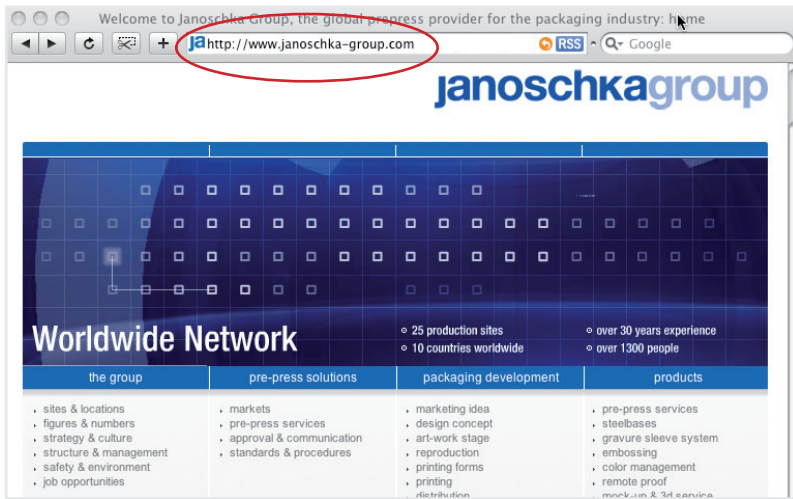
Welcome to Janoschka Group, the global prepress provider for the packaging industry: home

http://www.janoschka-group.com

RSS

Google

janoschkagroup

Worldwide Network

25 production sites
10 countries worldwide

over 30 years experience
over 1300 people

the group
sites & locations
figures & numbers
strategy & culture
structure & management
safety & environment
job opportunities

pre-press solutions
markets
pre-press services
approval & communication
standards & procedures

packaging development
marketing idea
design concept
art-work stage
reproduction
printing forms
printing
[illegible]

products
pre-press services
steelbases
gravure sleeve system
embossing
color management
remote proof
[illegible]